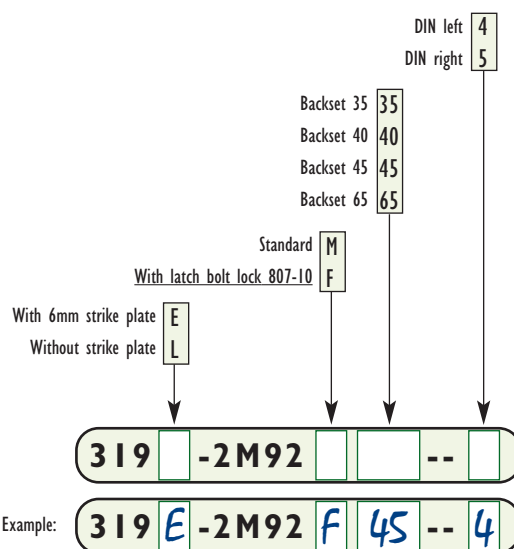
DIN left 4
DIN right 5

Backset 35 35
Backset 40 40
Backset 45 45
Backset 65 65

Standard M
With latch bolt lock 807-10 F

With 6mm strike plate E
Without strike plate L

319 -2M92 --

Example: 319 E -2M92 F 45 -- 4